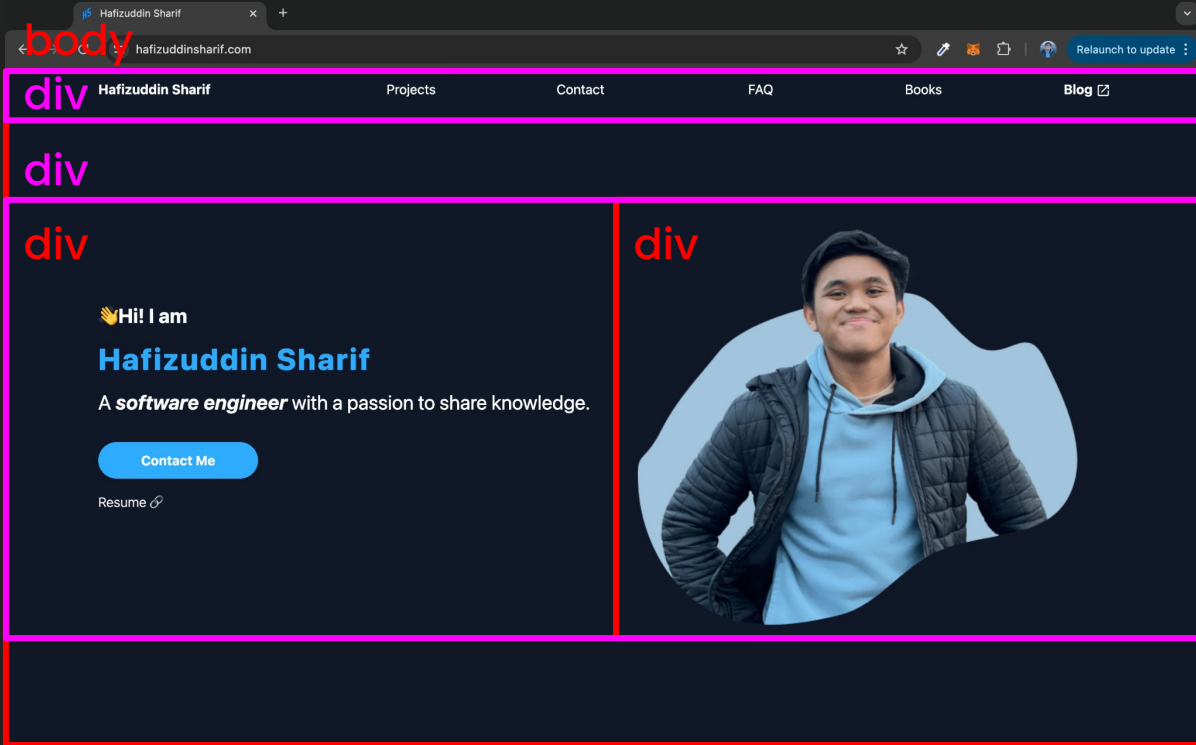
Hafizuddin Sharif

body

hafizuddinsharif.com

Relaunch to update

div

Hafizuddin Sharif

Projects

Contact

FAQ

Books

Blog

div

div

div

👋Hi! I am

Hafizuddin Sharif

A ***software engineer*** with a passion to share knowledge.

Contact Me

Resume 🔗